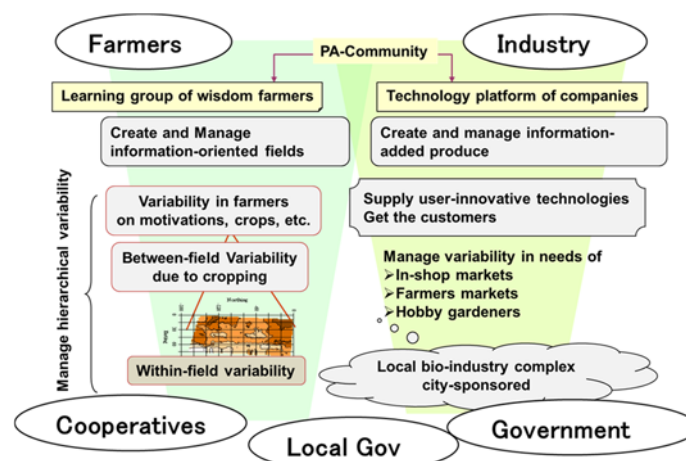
Farmers

PA-Community

Industry

Learning group of wisdom farmers

Technology platform of companies

Create and Manage information-oriented fields

Create and manage information-added produce

Manage hierarchical variability

Variability in farmers on motivations, crops, etc.

Between-field Variability due to cropping

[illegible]

Within-field variability

Supply user-innovative technologies
Get the customers

Manage variability in needs of
➢In-shop markets
➢Farmers markets
➢Hobby gardeners

Local bio-industry complex city-sponsored

Cooperatives

Local Gov

Government